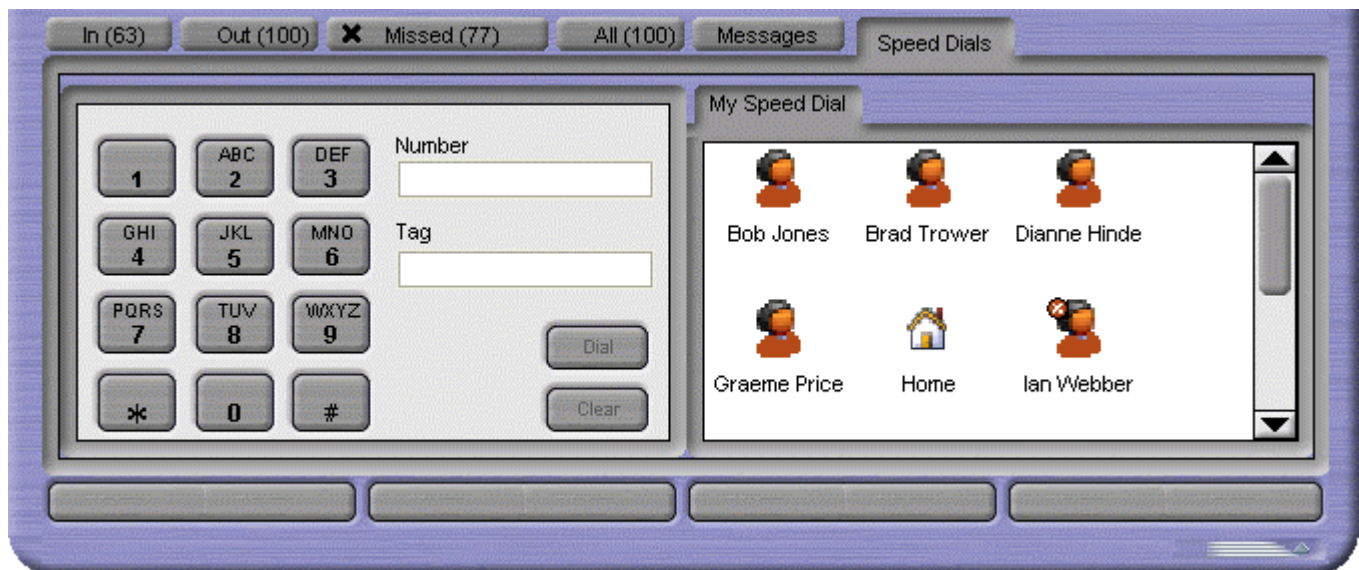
In (63) Out (100) Missed (77) All (100) Messages Speed Dials

1
ABC 2
DEF 3
GHI 4
JKL 5
MNO 6
PQRS 7
TUV 8
WXYZ 9
*
0
#

Number

Tag

Dial

Clear

My Speed Dial

Bob Jones
Brad Trower
Dianne Hinde
Graeme Price
Home
Ian Webber